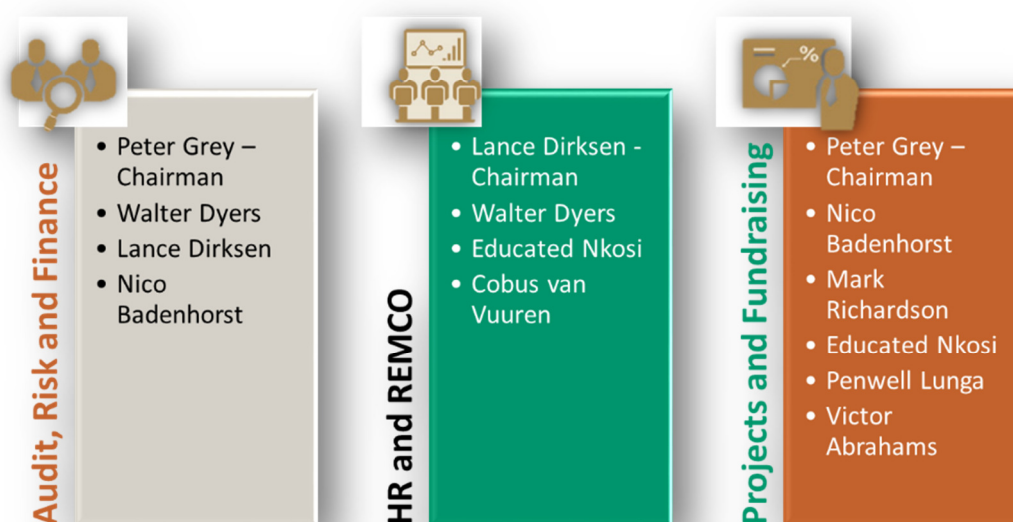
Audit, Risk and Finance

- Peter Grey – Chairman
- Walter Dyers
- Lance Dirksen
- Nico Badenhorst

HR and REMCO

- Lance Dirksen - Chairman
- Walter Dyers
- Educated Nkosi
- Cobus van Vuuren

Projects and Fundraising

- Peter Grey – Chairman
- Nico Badenhorst
- Mark Richardson
- Educated Nkosi
- Penwell Lunga
- Victor Abrahams